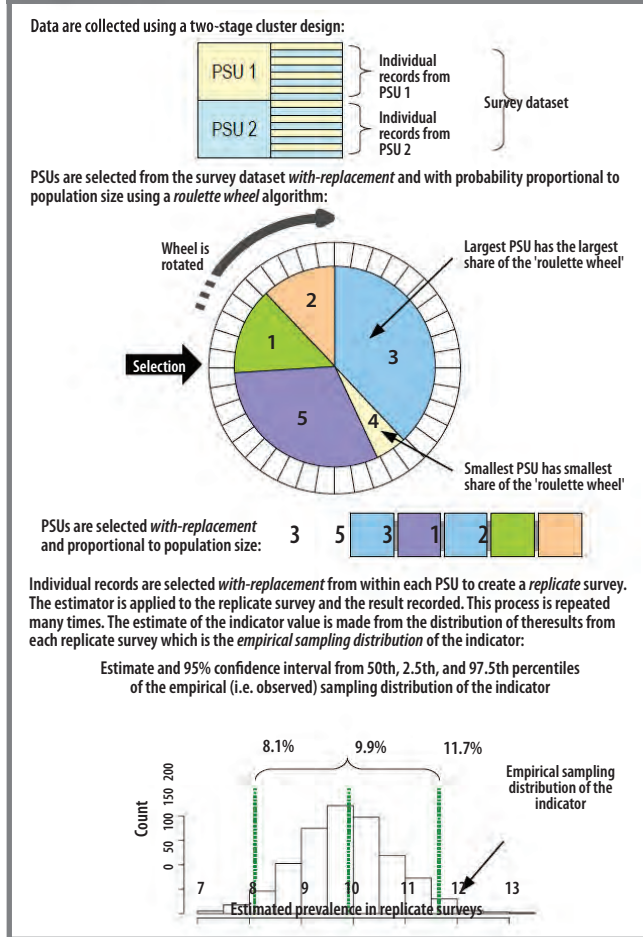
Data are collected using a two-stage cluster design:

PSU 1

Individual records from PSU 1

PSU 2

Individual records from PSU 2

Survey dataset

PSUs are selected from the survey dataset *with-replacement* and with probability proportional to population size using a *roulette wheel* algorithm:

Wheel is rotated

Largest PSU has the largest share of the 'roulette wheel'

2

1

3

Selection

5

4

Smallest PSU has smallest share of the 'roulette wheel'

PSUs are selected *with-replacement* and proportional to population size:

3 5 3 1 2

Individual records are selected *with-replacement* from within each PSU to create a *replicate* survey. The estimator is applied to the replicate survey and the result recorded. This process is repeated many times. The estimate of the indicator value is made from the distribution of theresults from each replicate survey which is the *empirical sampling distribution* of the indicator:

Estimate and 95% confidence interval from 50th, 2.5th, and 97.5th percentiles of the empirical (i.e. observed) sampling distribution of the indicator

8.1%

9.9%

11.7%

Empirical sampling distribution of the indicator

Count

0 50 100 150 200

7 8 9 10 11 12 13

Estimated prevalence in replicate surveys